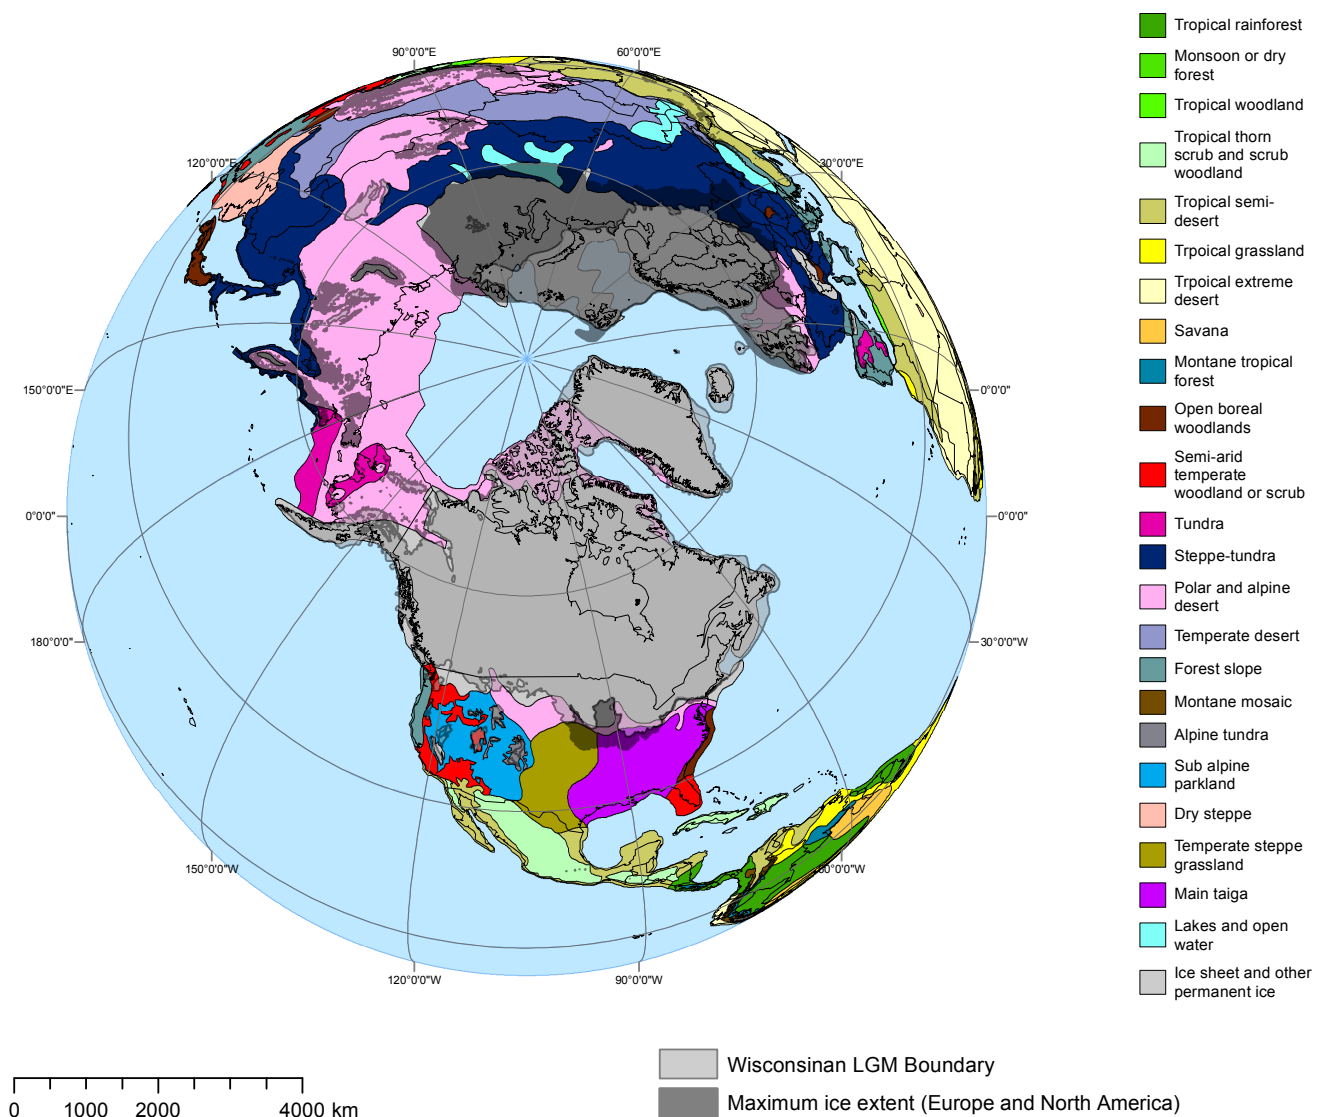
90°0'0"E
60°0'0"E
120°0'0"E
30°0'0"E
150°0'0"E
0°0'0"
0°0'0"
0°0'0"
180°0'0"
30°0'0"W
150°0'0"W
60°0'0"W
120°0'0"W
90°0'0"W

Tropical rainforest
Monsoon or dry forest
Tropical woodland
Tropical thorn scrub and scrub woodland
Tropical semi-desert
Trpoical grassland
Trpoical extreme desert
Savana
Montane tropical forest
Open boreal woodlands
Semi-arid temperate woodland or scrub
Tundra
Steppe-tundra
Polar and alpine desert
Temperate desert
Forest slope
Montane mosaic
Alpine tundra
Sub alpine parkland
Dry steppe
Temperate steppe grassland
Main taiga
Lakes and open water
Ice sheet and other permanent ice

0 1000 2000 4000 km

Wisconsinan LGM Boundary
Maximum ice extent (Europe and North America)